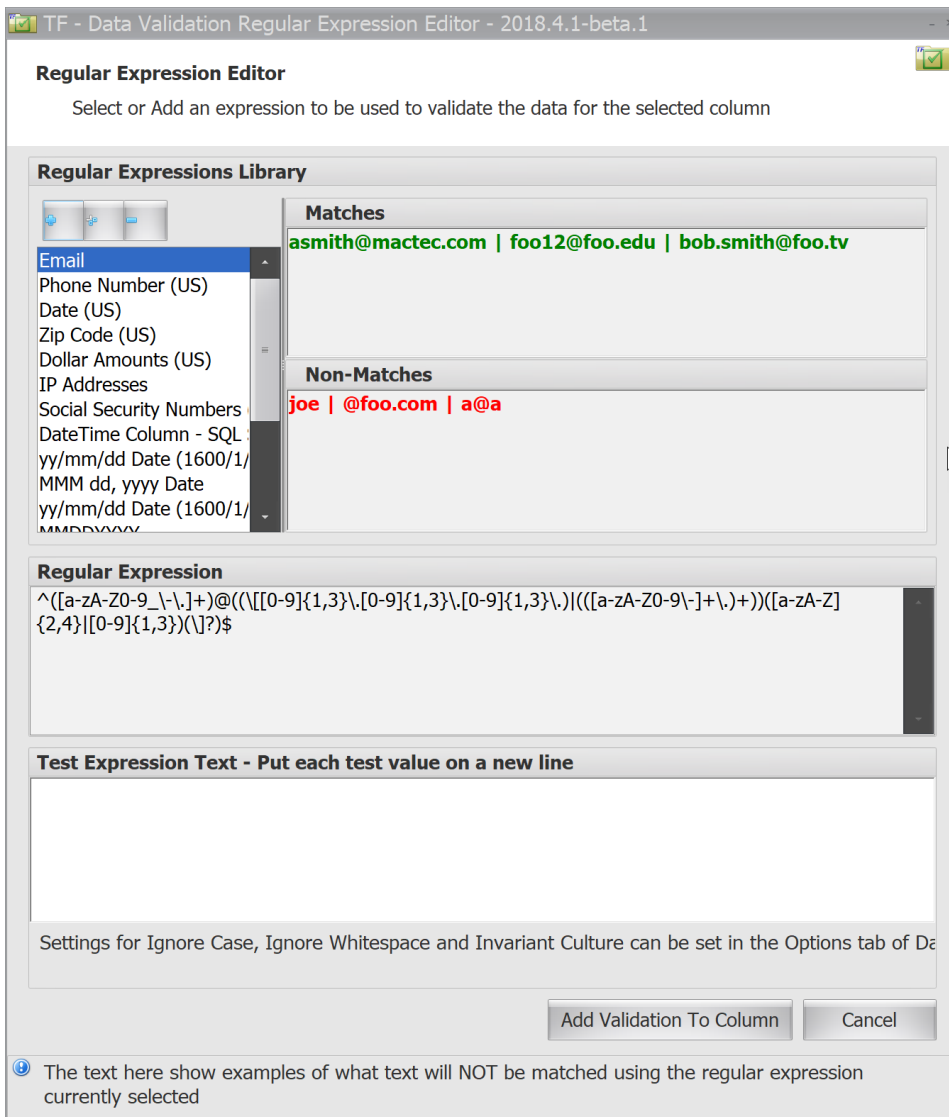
TF - Data Validation Regular Expression Editor - 2018.4.1-beta.1

Regular Expression Editor

Select or Add an expression to be used to validate the data for the selected column

Regular Expressions Library

Email
Phone Number (US)
Date (US)
Zip Code (US)
Dollar Amounts (US)
IP Addresses
Social Security Numbers
DateTime Column - SQL
yy/mm/dd Date (1600/1/
MMM dd, yyyy Date
yy/mm/dd Date (1600/1/
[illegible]

Matches

asmith@mactec.com | foo12@foo.edu | bob.smith@foo.tv

Non-Matches

joe | @foo.com | a@a

Regular Expression

^([a-zA-Z0-9_\-\.]+)@((\[[0-9]{1,3}\.[0-9]{1,3}\.[0-9]{1,3}\.)|(([a-zA-Z0-9\-]+\.)+))([a-zA-Z]{2,4}|[0-9]{1,3})(\]?)$

Test Expression Text - Put each test value on a new line

Settings for Ignore Case, Ignore Whitespace and Invariant Culture can be set in the Options tab of Da

Add Validation To Column

Cancel

The text here show examples of what text will NOT be matched using the regular expression currently selected